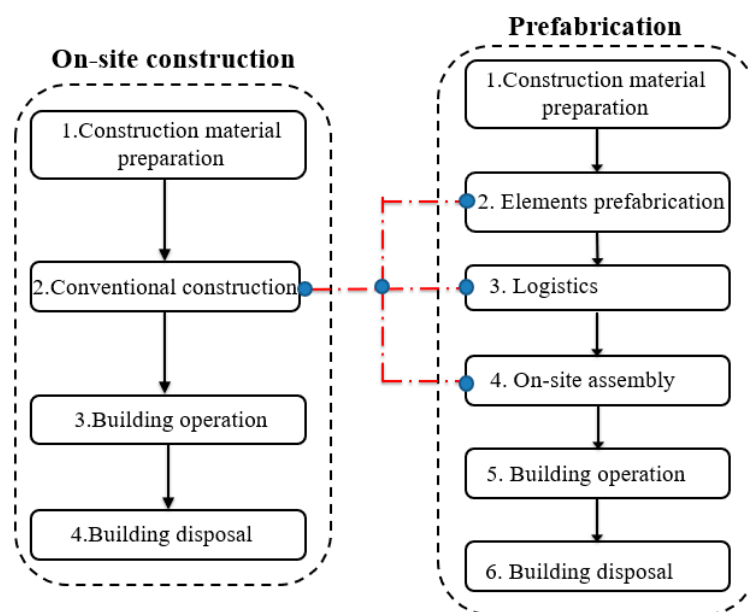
On-site construction

1.Construction material preparation

2.Conventional construction

3.Building operation

4.Building disposal

Prefabrication

1.Construction material preparation

2. Elements prefabrication

3. Logistics

4. On-site assembly

5. Building operation

6. Building disposal